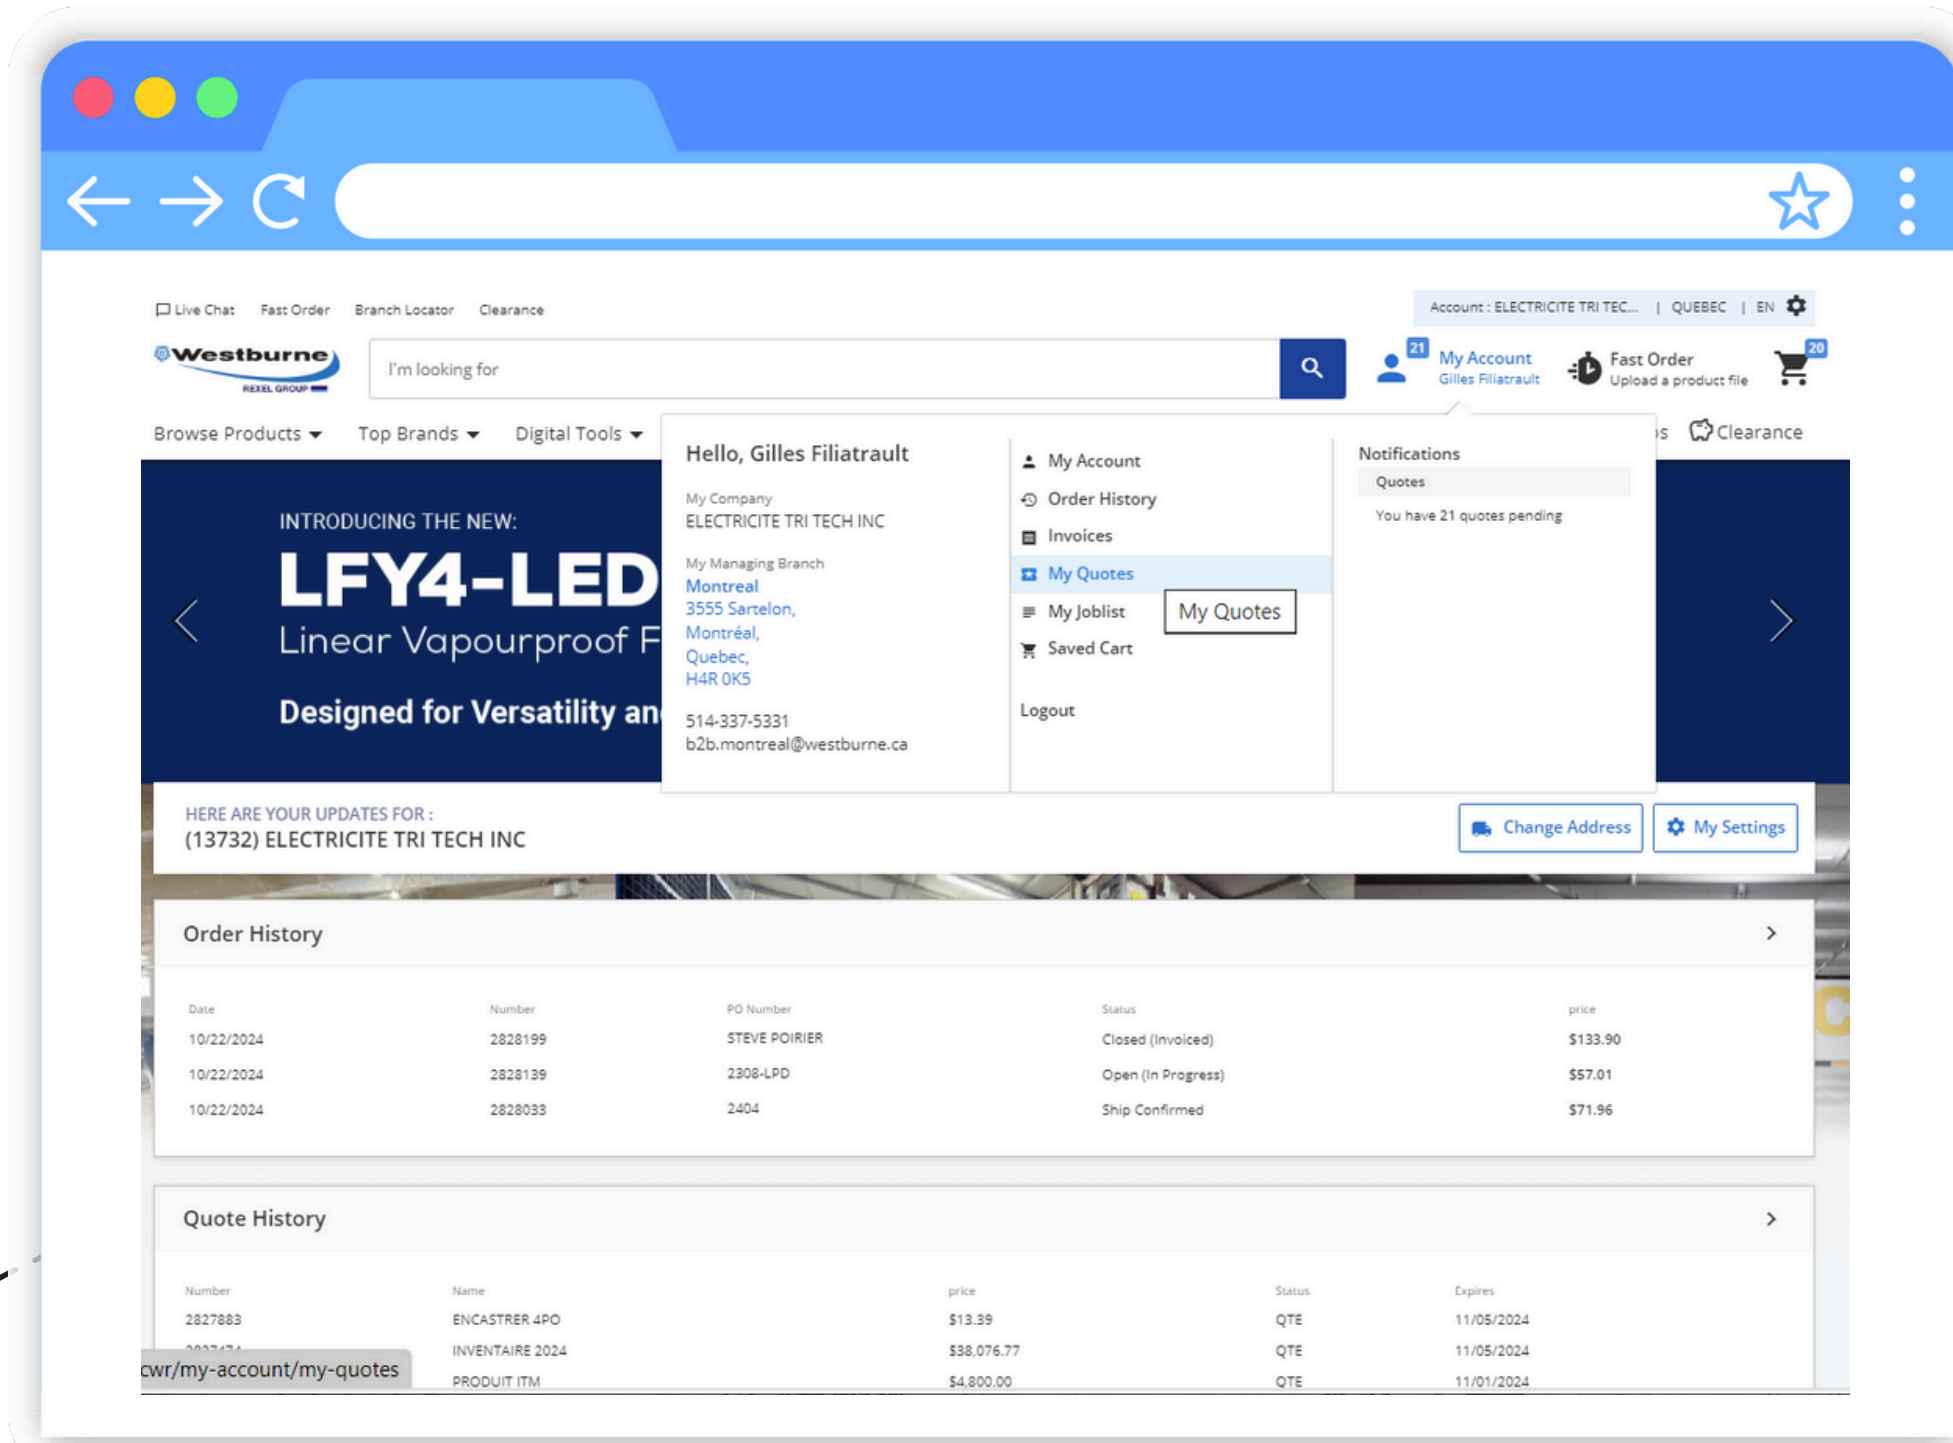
Live Chat Fast Order Branch Locator Clearance

Account : ELECTRICITE TRI TEC... | QUEBEC | EN

Westburne REXEL GROUP

I'm looking for

21 My Account Gilles Filiatrault

Fast Order Upload a product file

20

Browse Products Top Brands Digital Tools

s Clearance

INTRODUCING THE NEW:
LFY4-LED
Linear Vapourproof F
Designed for Versatility an

Hello, Gilles Filiatrault

My Company
ELECTRICITE TRI TECH INC

My Managing Branch
Montreal
3555 Sartelon,
Montréal,
Quebec,
H4R 0K5

514-337-5331
b2b.montreal@westburne.ca

My Account
Order History
Invoices
My Quotes
My Joblist
My Quotes
Saved Cart

Logout

Notifications
Quotes
You have 21 quotes pending

HERE ARE YOUR UPDATES FOR :
(13732) ELECTRICITE TRI TECH INC

Change Address
My Settings

Order History

| Date | Number | PO Number | Status | price |
|---|---|---|---|---|
| 10/22/2024 | 2828199 | STEVE POIRIER | Closed (Invoiced) | $133.90 |
| 10/22/2024 | 2828139 | 2308-LPD | Open (In Progress) | $57.01 |
| 10/22/2024 | 2828033 | 2404 | Ship Confirmed | $71.96 |

Quote History

| Number | Name | price | Status | Expires |
|---|---|---|---|---|
| 2827883 | ENCASTRER 4PO | $13.39 | QTE | 11/05/2024 |
| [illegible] | INVENTAIRE 2024 | $38,076.77 | QTE | 11/05/2024 |
| | PRODUIT ITM | $4,800.00 | QTE | 11/01/2024 |

cwr/my-account/my-quotes